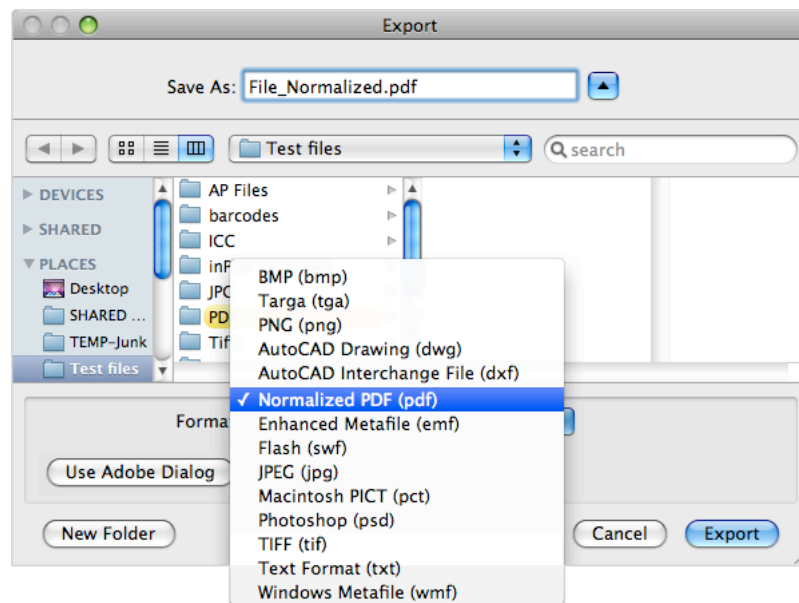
Export

Save As: File_Normalized.pdf

Test files

search

DEVICES
SHARED
PLACES
Desktop
SHARED ...
TEMP-Junk
Test files

AP Files
barcodes
ICC
inP
JPC
PD
Tif

BMP (bmp)
Targa (tga)
PNG (png)
AutoCAD Drawing (dwg)
AutoCAD Interchange File (dxf)
✓ Normalized PDF (pdf)
Enhanced Metafile (emf)
Flash (swf)
JPEG (jpg)
Macintosh PICT (pct)
Photoshop (psd)
TIFF (tif)
Text Format (txt)
Windows Metafile (wmf)

Forma

Use Adobe Dialog

New Folder

Cancel

Export